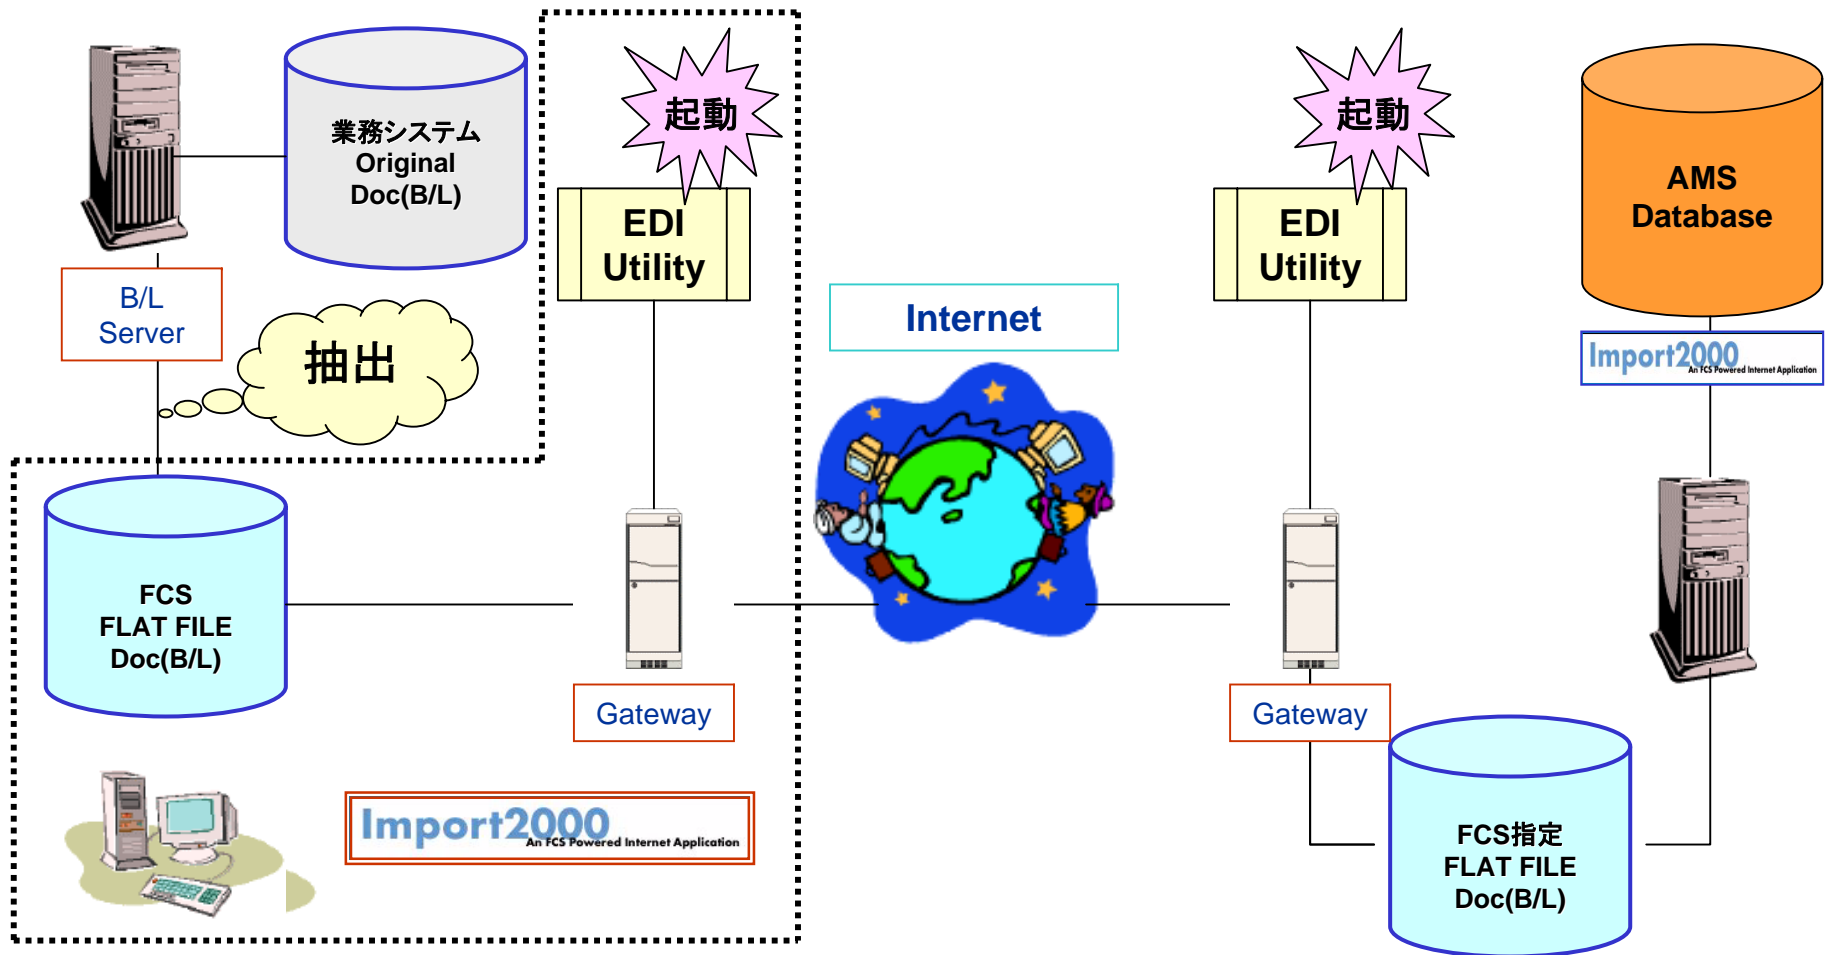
業務システム
Original
Doc(B/L)

起動

EDI
Utility

起動

EDI
Utility

AMS
Database

B/L
Server

抽出

Internet

Import2000
An FCS Powered Internet Application

FCS
FLAT FILE
Doc(B/L)

Gateway

Gateway

Import2000
An FCS Powered Internet Application

FCS指定
FLAT FILE
Doc(B/L)